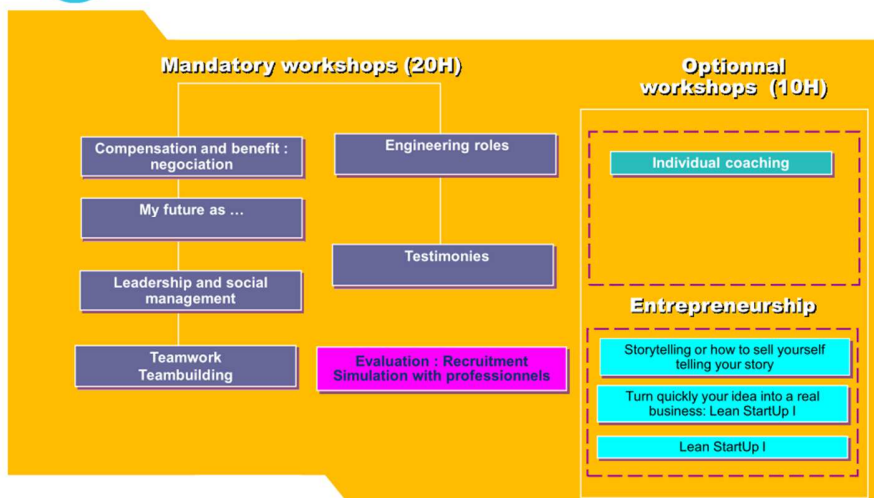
Mandatory workshops (20H)

Compensation and benefit : negociation

My future as …

Leadership and social management

Teamwork
Teambuilding

Engineering roles

Testimonies

Evaluation : Recruitment Simulation with professionnels

Optionnal workshops (10H)

Individual coaching

Entrepreneurship

Storytelling or how to sell yourself telling your story

Turn quickly your idea into a real business: Lean StartUp I

Lean StartUp I